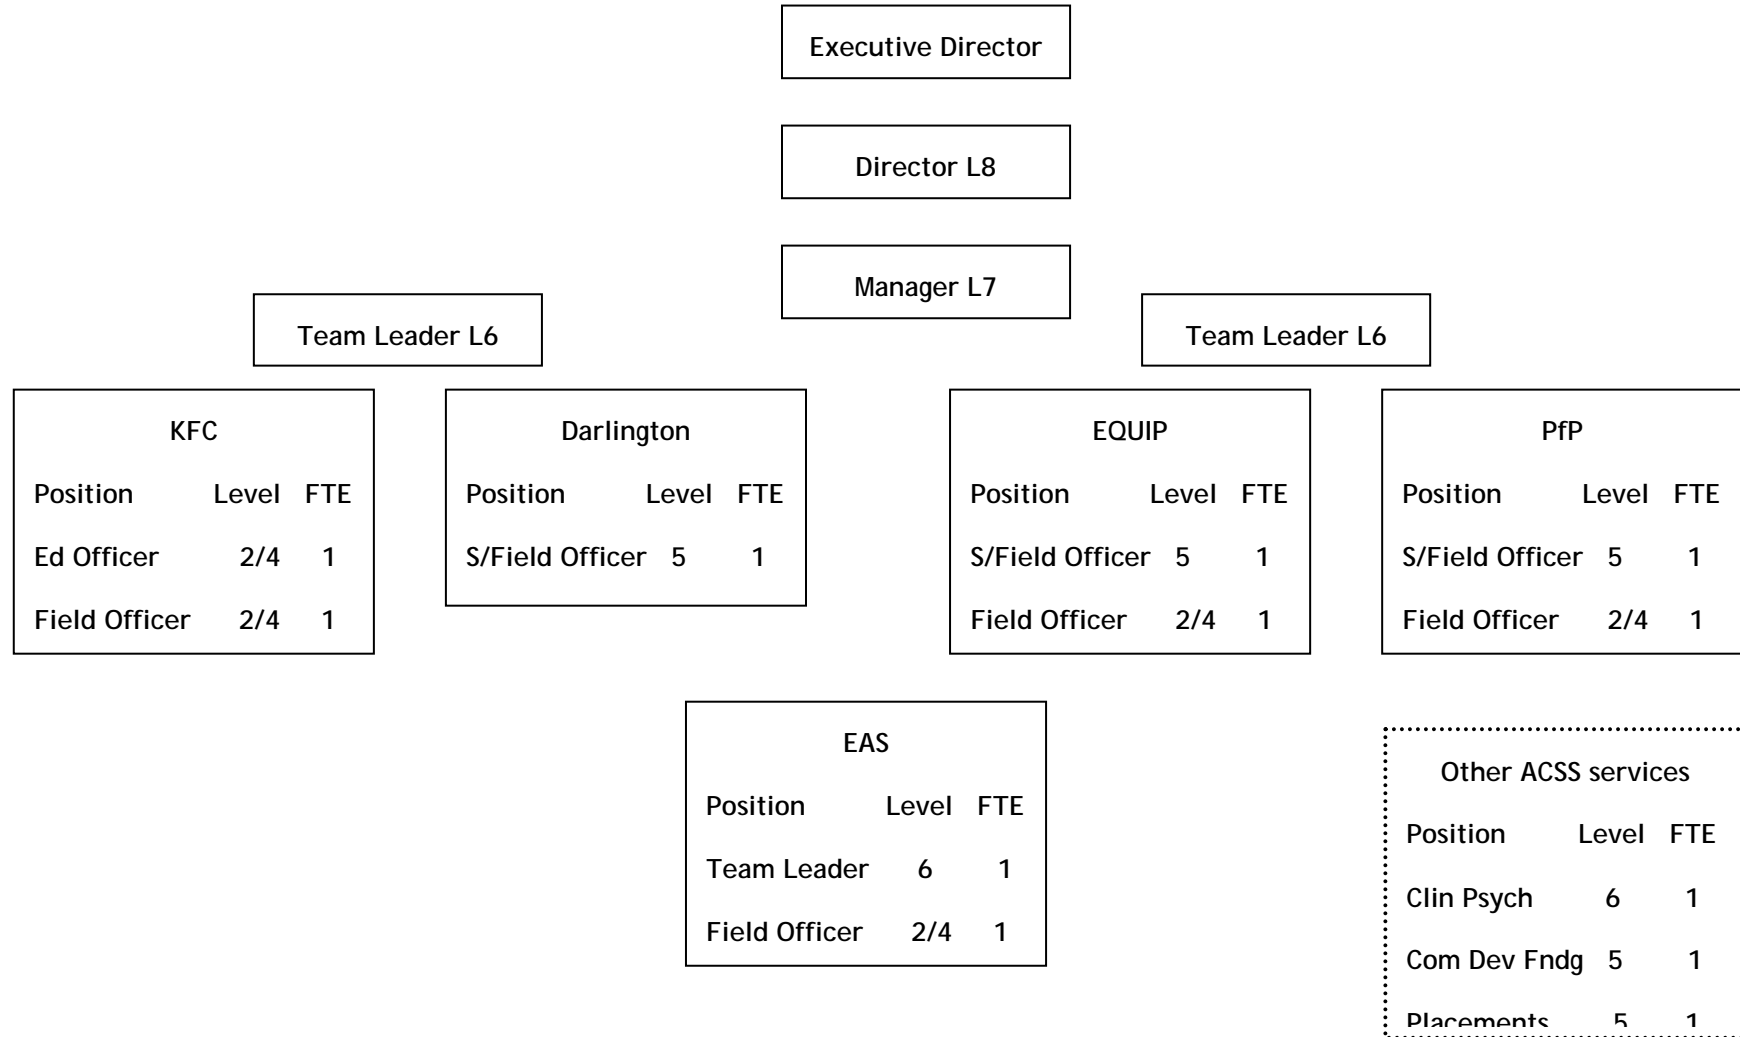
Executive Director

Director L8

Manager L7

Team Leader L6

Team Leader L6

KFC

| Position | Level | FTE |
|---|---|---|
| Ed Officer | 2/4 | 1 |
| Field Officer | 2/4 | 1 |

Darlington

| Position | Level | FTE |
|---|---|---|
| S/Field Officer | 5 | 1 |

EQUIP

| Position | Level | FTE |
|---|---|---|
| S/Field Officer | 5 | 1 |
| Field Officer | 2/4 | 1 |

PfP

| Position | Level | FTE |
|---|---|---|
| S/Field Officer | 5 | 1 |
| Field Officer | 2/4 | 1 |

EAS

| Position | Level | FTE |
|---|---|---|
| Team Leader | 6 | 1 |
| Field Officer | 2/4 | 1 |

Other ACSS services

| Position | Level | FTE |
|---|---|---|
| Clin Psych | 6 | 1 |
| Com Dev Fndg | 5 | 1 |
| Placements | 5 | 1 |